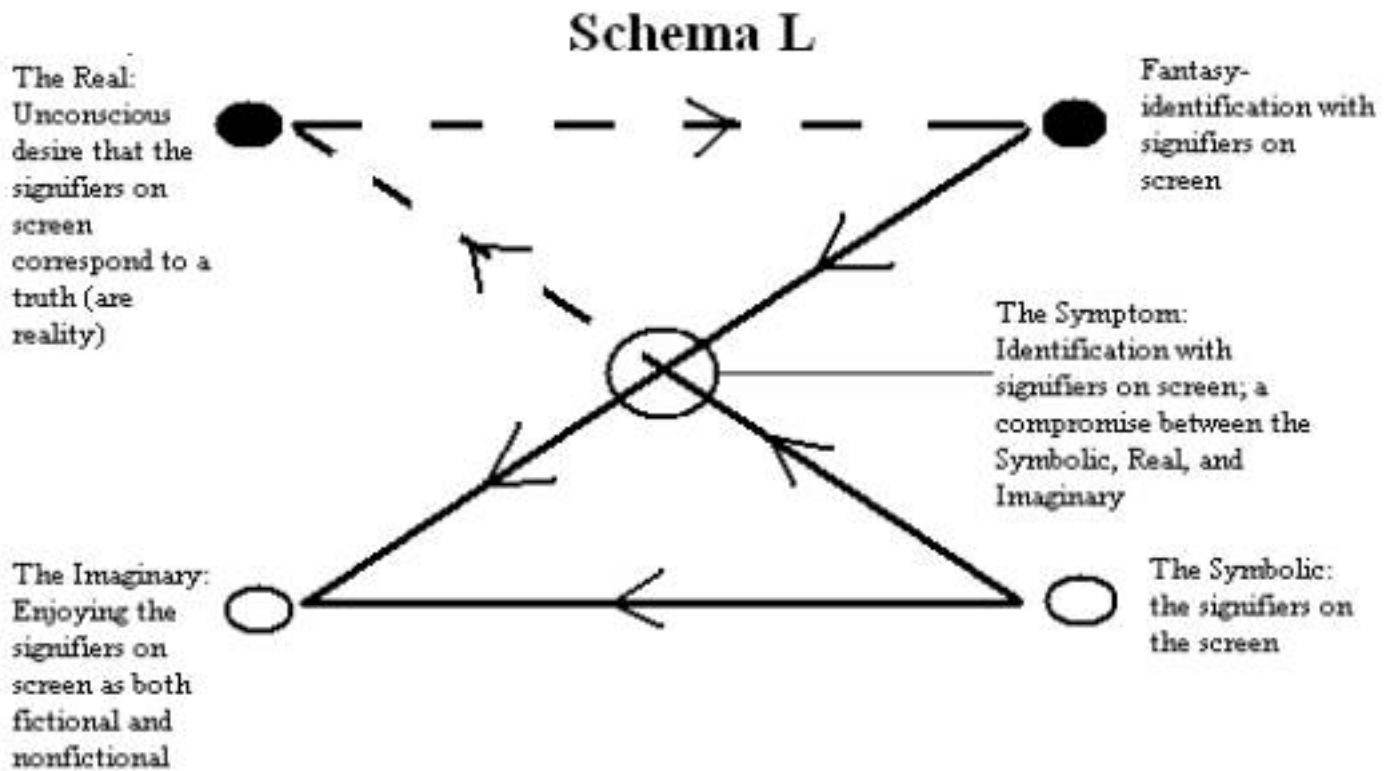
Schema L

The Real: Unconscious desire that the signifiers on screen correspond to a truth (are reality)

Fantasy-identification with signifiers on screen

The Symptom: Identification with signifiers on screen; a compromise between the Symbolic, Real, and Imaginary

The Imaginary: Enjoying the signifiers on screen as both fictional and nonfictional

The Symbolic: the signifiers on the screen